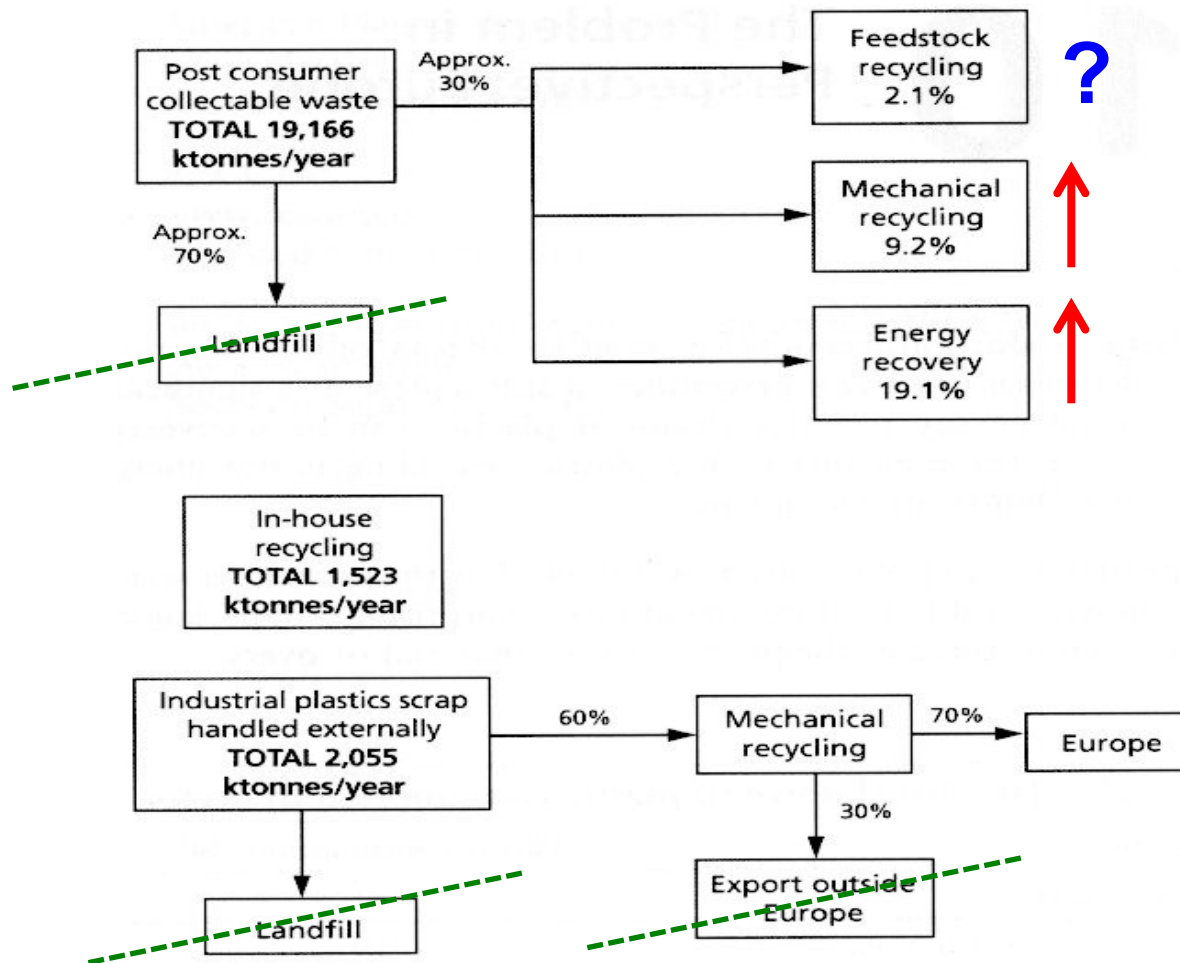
Post consumer collectable waste
**TOTAL 19,166 ktonnes/year**

Approx. 30%

Feedstock recycling 2.1%

?

Mechanical recycling 9.2%

Energy recovery 19.1%

Approx. 70%

Landfill

In-house recycling
**TOTAL 1,523 ktonnes/year**

Industrial plastics scrap handled externally
**TOTAL 2,055 ktonnes/year**

60%

Mechanical recycling

70%

Europe

30%

Export outside Europe

Landfill